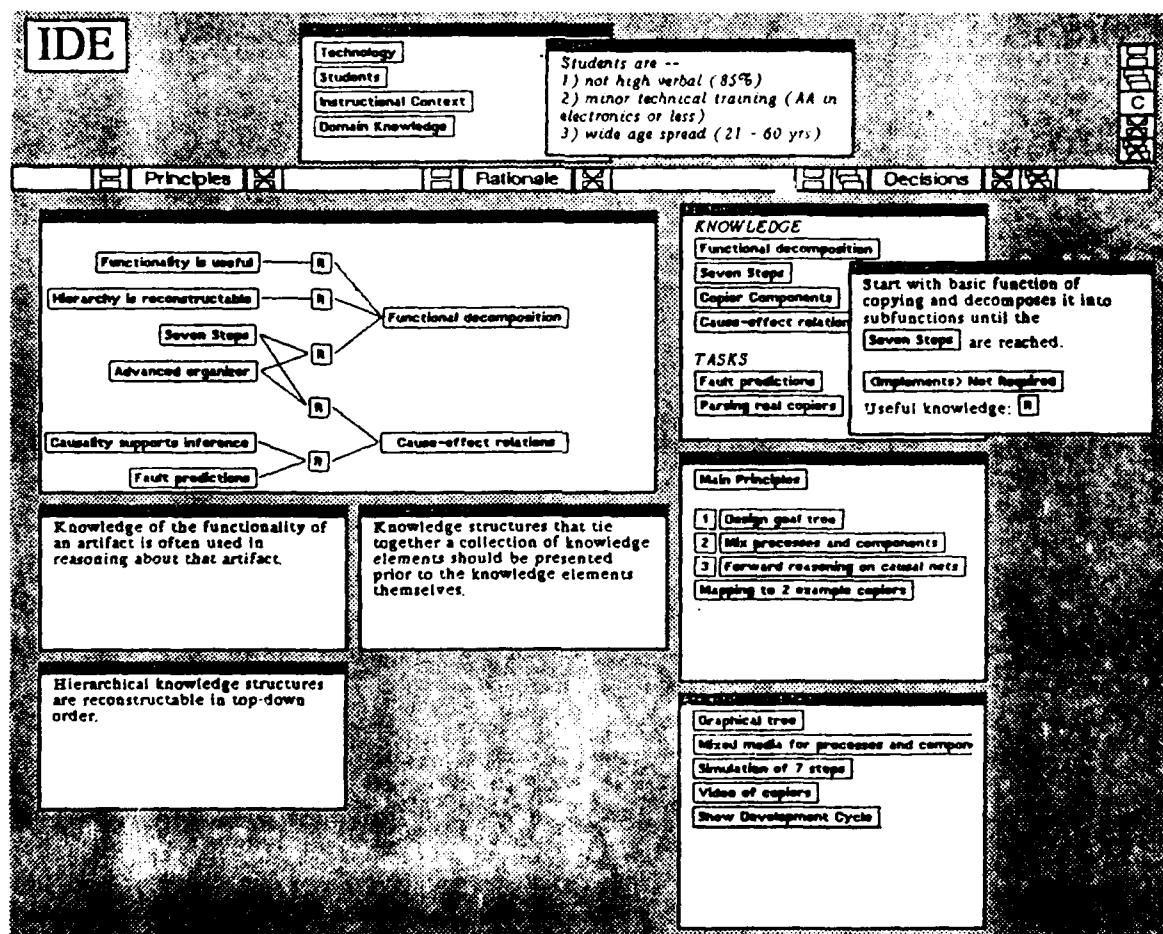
IDE

Technology
Students
Instructional Context
Domain Knowledge

Students are --
1) not high verbal (85%)
2) minor technical training (AA in electronics or less)
3) wide age spread (21 - 60 yrs)

C

Principles

Rationale

Decisions

Functionality is useful
Hierarchy is reconstructable
Seven Steps
Advanced organizer
Causality supports inference
Fault predictions
R
R
R
R
R
Functional decomposition
Cause-effect relations

Knowledge of the functionality of an artifact is often used in reasoning about that artifact.

Knowledge structures that tie together a collection of knowledge elements should be presented prior to the knowledge elements themselves.

Hierarchical knowledge structures are reconstructable in top-down order.

KNOWLEDGE
Functional decomposition
Seven Steps
Copier Components
Cause-effect relation
TASKS
Fault predictions
Parsing real copiers

Start with basic function of copying and decomposes it into subfunctions until the
Seven Steps are reached.
(Implements) Not Required
Useful knowledge: R

Main Principles
1 Design goal tree
2 Mix processes and components
3 Forward reasoning on causal nets
Mapping to 2 example copiers

Graphical tree
Mixed media for processes and compon
Simulation of 7 steps
Video of copiers
Show Development Cycle